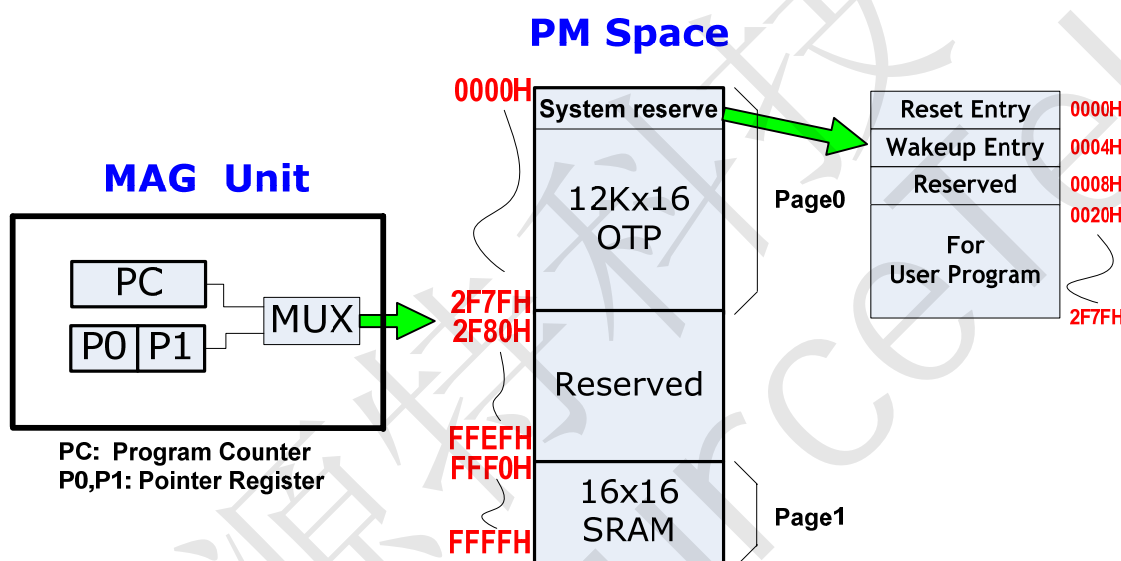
PM Space

MAG Unit

PC

P0 P1

MUX

PC: Program Counter
P0,P1: Pointer Register

0000H
System reserve
12Kx16
OTP
2F7FH
2F80H
Reserved
FFEFH
FFF0H
16x16
SRAM
FFFFH

Page0
Page1

Reset Entry 0000H
Wakeup Entry 0004H
Reserved 0008H
0020H
For
User Program
2F7FH